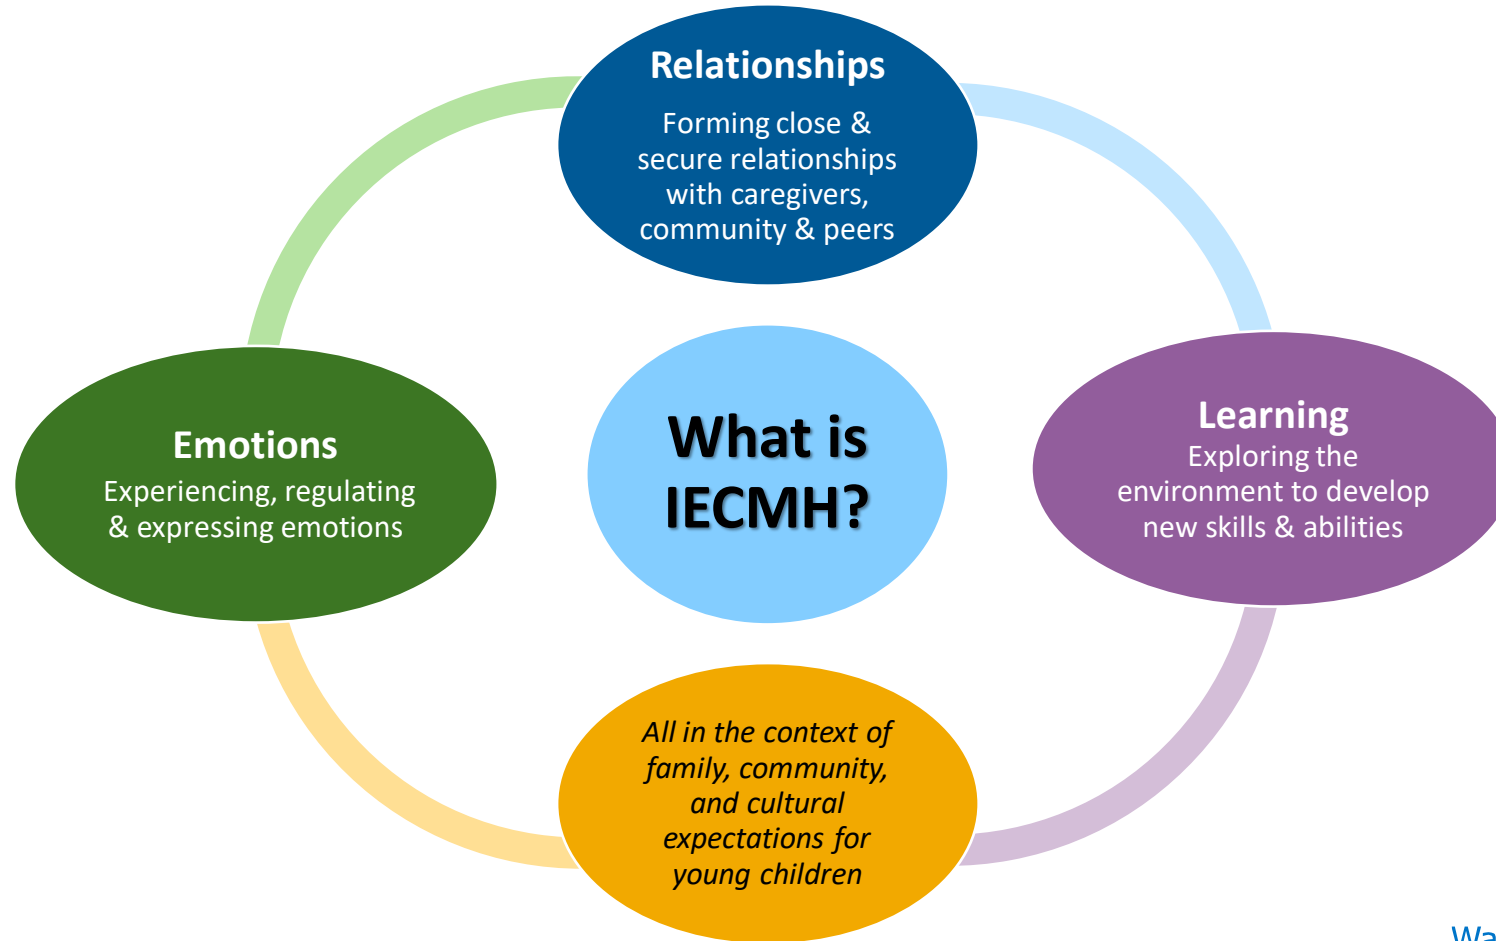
Relationships
Forming close & secure relationships with caregivers, community & peers

Emotions
Experiencing, regulating & expressing emotions

What is IECMH?

Learning
Exploring the environment to develop new skills & abilities

All in the context of family, community, and cultural expectations for young children

Wa